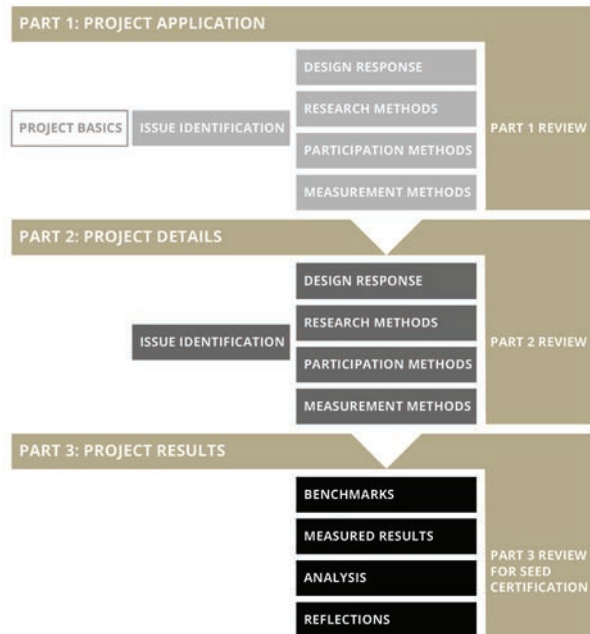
PART 1: PROJECT APPLICATION

PROJECT BASICS

ISSUE IDENTIFICATION

DESIGN RESPONSE

RESEARCH METHODS

PARTICIPATION METHODS

MEASUREMENT METHODS

PART 1 REVIEW

PART 2: PROJECT DETAILS

ISSUE IDENTIFICATION

DESIGN RESPONSE

RESEARCH METHODS

PARTICIPATION METHODS

MEASUREMENT METHODS

PART 2 REVIEW

PART 3: PROJECT RESULTS

BENCHMARKS

MEASURED RESULTS

ANALYSIS

REFLECTIONS

PART 3 REVIEW FOR SEED CERTIFICATION